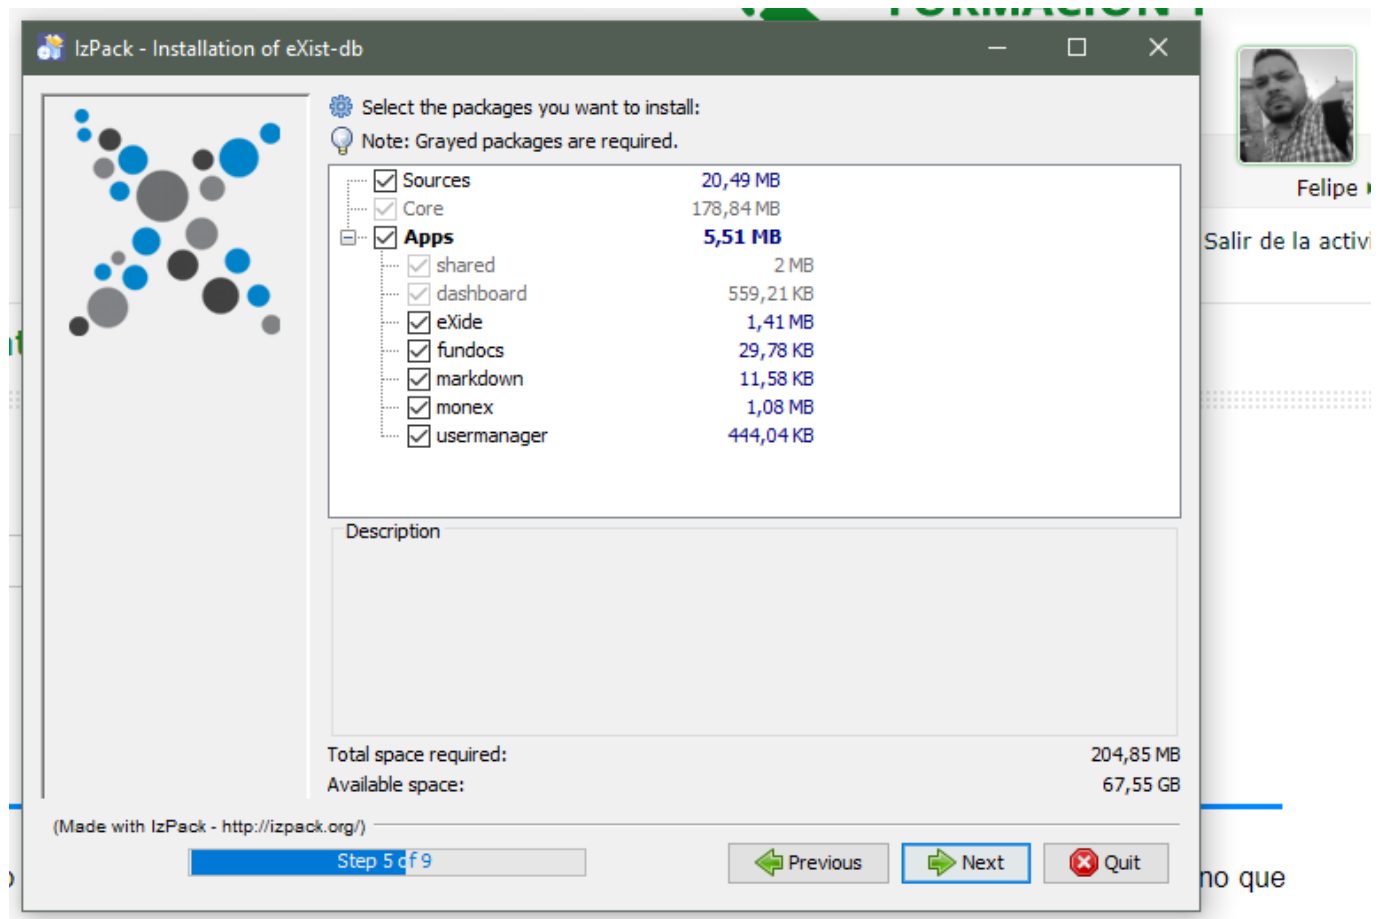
IzPack - Installation of eXist-db

Select the packages you want to install:
Note: Grayed packages are required.

| | |
|---|---|
| Sources | 20,49 MB |
| Core | 178,84 MB |
| Apps | 5,51 MB |
| shared | 2 MB |
| dashboard | 559,21 KB |
| eXide | 1,41 MB |
| fundocs | 29,78 KB |
| markdown | 11,58 KB |
| monex | 1,08 MB |
| usermanager | 444,04 KB |

Description

Total space required: 204,85 MB
Available space: 67,55 GB

(Made with IzPack - http://izpack.org/)

Step 5 of 9

Previous Next Quit

Felipe
Salir de la activi
no que